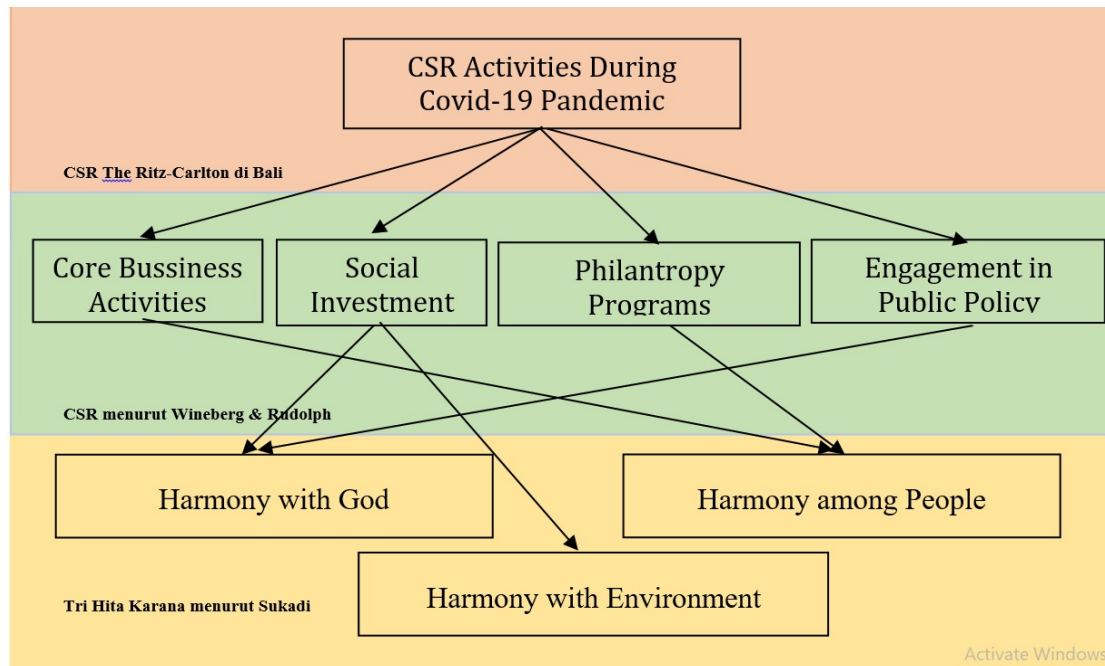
CSR Activities During Covid-19 Pandemic

CSR The Ritz-Carlton di Bali

Core Bussiness Activities

Social Investment

Philantropy Programs

Engagement in Public Policy

CSR menurut Wineberg & Rudolph

Harmony with God

Harmony among People

Harmony with Environment

Tri Hita Karana menurut Sukadi

Activate Windows